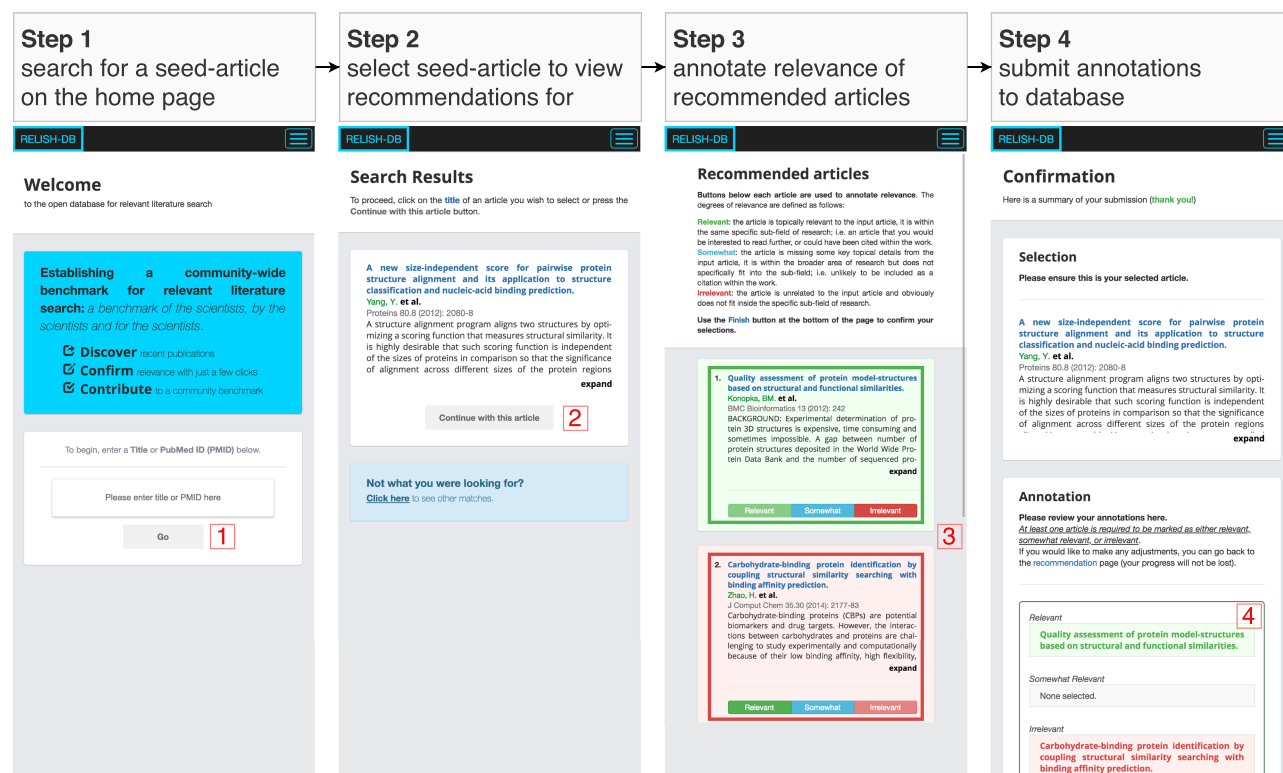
Step 1
search for a seed-article on the home page

Step 2
select seed-article to view recommendations for

Step 3
annotate relevance of recommended articles

Step 4
submit annotations to database

RELISH-DB

Welcome
to the open database for relevant literature search

Establishing a community-wide benchmark for relevant literature search: a benchmark of the scientists, by the scientists and for the scientists.

Discover recent publications
Confirm relevance with just a few clicks
Contribute to a community benchmark

To begin, enter a Title or PubMed ID (PMID) below.

Please enter title or PMID here

Go

1

RELISH-DB

Search Results
To proceed, click on the title of an article you wish to select or press the Continue with this article button.

A new size-independent score for pairwise protein structure alignment and its application to structure classification and nucleic-acid binding prediction.
Yang, Y. et al.
Proteins 80.8 (2012): 2080-8
A structure alignment program aligns two structures by optimizing a scoring function that measures structural similarity. It is highly desirable that such scoring function is independent of the sizes of proteins in comparison so that the significance of alignment across different sizes of the protein regions
expand

Continue with this article

2

Not what you were looking for?
Click here to see other matches.

RELISH-DB

Recommended articles
Buttons below each article are used to annotate relevance. The degrees of relevance are defined as follows:

Relevant: the article is topically relevant to the input article, it is within the same specific sub-field of research; i.e. an article that you would be interested to read further, or could have been cited within the work.
Somewhat: the article is missing some key topical details from the input article, it is within the broader area of research but does not specifically fit into the sub-field; i.e. unlikely to be included as a citation within the work.
Irrelevant: the article is unrelated to the input article and obviously does not fit inside the specific sub-field of research.

Use the Finish button at the bottom of the page to confirm your selections.

1. Quality assessment of protein model-structures based on structural and functional similarities.
Konopka, BM. et al.
BMC Bioinformatics 13 (2012): 242
BACKGROUND: Experimental determination of protein 3D structures is expensive, time consuming and sometimes impossible. A gap between number of protein structures deposited in the World Wide Protein Data Bank and the number of sequenced pro-
expand

Relevant Somewhat Irrelevant

3

2. Carbohydrate-binding protein identification by coupling structural similarity searching with binding affinity prediction.
Zhao, H. et al.
J Comput Chem 35.30 (2014): 2177-83
Carbohydrate-binding proteins (CBPs) are potential biomarkers and drug targets. However, the interactions between carbohydrates and proteins are challenging to study experimentally and computationally because of their low binding affinity, high flexibility,
expand

Relevant Somewhat Irrelevant

RELISH-DB

Confirmation
Here is a summary of your submission (thank you!)

Selection
Please ensure this is your selected article.

A new size-independent score for pairwise protein structure alignment and its application to structure classification and nucleic-acid binding prediction.
Yang, Y. et al.
Proteins 80.8 (2012): 2080-8
A structure alignment program aligns two structures by optimizing a scoring function that measures structural similarity. It is highly desirable that such scoring function is independent of the sizes of proteins in comparison so that the significance of alignment across different sizes of the protein regions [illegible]
expand

Annotation
Please review your annotations here.
At least one article is required to be marked as either relevant, somewhat relevant, or irrelevant.
If you would like to make any adjustments, you can go back to the recommendation page (your progress will not be lost).

4

Relevant
Quality assessment of protein model-structures based on structural and functional similarities.

Somewhat Relevant
None selected.

Irrelevant
Carbohydrate-binding protein identification by coupling structural similarity searching with binding affinity prediction.